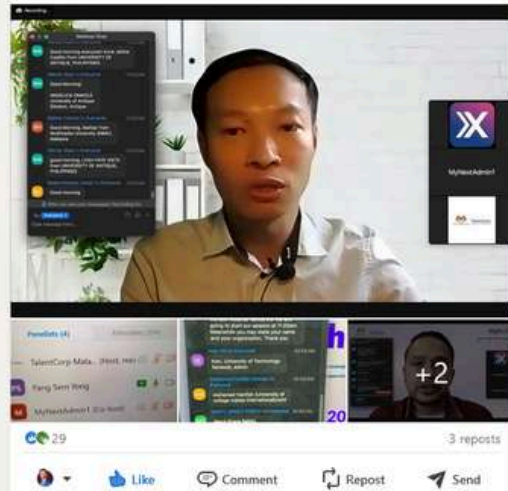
Recording...

Webinar Chat

Good morning everyone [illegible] UNIVERSITY OF ANTIQUE, PHILIPPINES

Good Morning

ANGELICA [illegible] University of Antique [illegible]

Good Morning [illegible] University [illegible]

good morning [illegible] UNIVERSITY OF ANTIQUE, PHILIPPINES

Good morning

MyNextAdmin1

Panelists (4)

TalentCorp Mala... (Host, me)

Yang Sern Weng

MyNextAdmin1 (Co-host)

+2

29

3 reposts

Like

Comment

Repost

Send